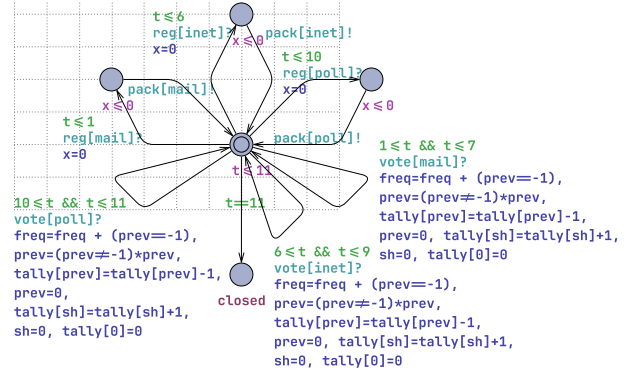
t ≤ 6
reg[inet]?
x=0

x ≤ 0

pack[inet]!

t ≤ 10
reg[poll]?
x=0

pack[mail]!

x ≤ 0

x ≤ 0

t ≤ 1
reg[mail]?
x=0

pack[poll]!

t ≤ 11

1 ≤ t && t ≤ 7
vote[mail]?
freq=freq + (prev==-1),
prev=(prev≠-1)*prev,
tally[prev]=tally[prev]-1,
prev=0, tally[sh]=tally[sh]+1,
sh=0, tally[0]=0

10 ≤ t && t ≤ 11
vote[poll]?
freq=freq + (prev==-1),
prev=(prev≠-1)*prev,
tally[prev]=tally[prev]-1,
prev=0,
tally[sh]=tally[sh]+1,
sh=0, tally[0]=0

t==11

closed

6 ≤ t && t ≤ 9
vote[inet]?
freq=freq + (prev==-1),
prev=(prev≠-1)*prev,
tally[prev]=tally[prev]-1,
prev=0, tally[sh]=tally[sh]+1,
sh=0, tally[0]=0